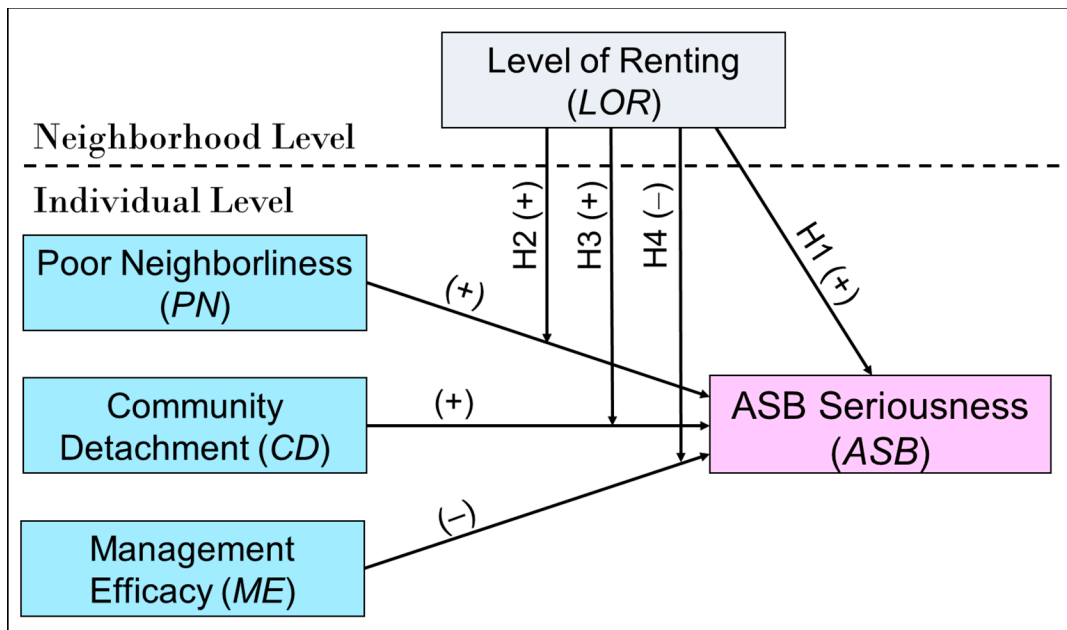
Level of Renting (*LOR*)

Neighborhood Level

Individual Level

Poor Neighborliness (*PN*)

Community Detachment (*CD*)

Management Efficacy (*ME*)

ASB Seriousness (*ASB*)

H2 (+)

H3 (+)

H4 (−)

H1 (+)

(+)

(+)

(−)